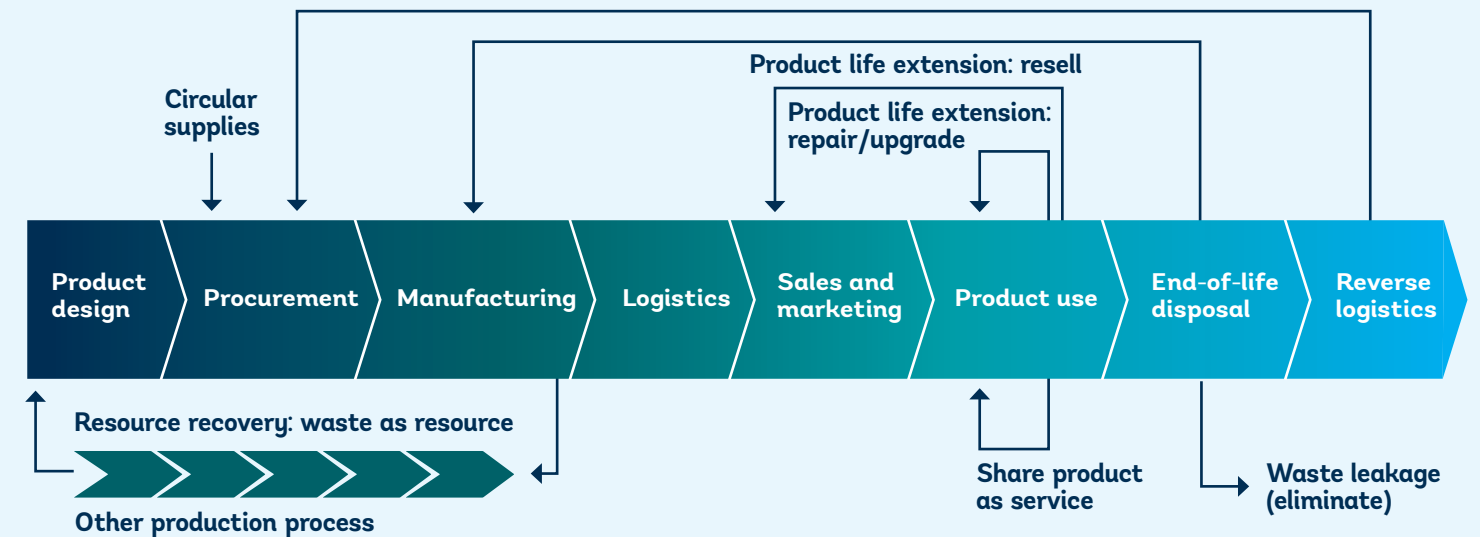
Product life extension: resell

Product life extension: repair/upgrade

Circular supplies

Product design

Procurement

Manufacturing

Logistics

Sales and marketing

Product use

End-of-life disposal

Reverse logistics

Resource recovery: waste as resource

Other production process

Share product as service

Waste leakage (eliminate)